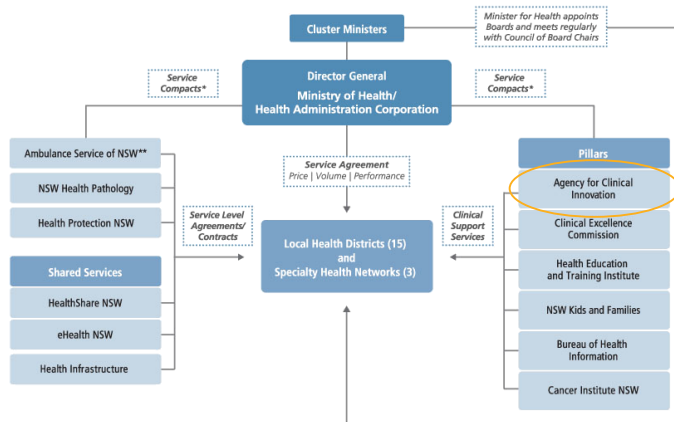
Cluster Ministers

Minister for Health appoints Boards and meets regularly with Council of Board Chairs

Service Compacts*

Director General

Ministry of Health/ Health Administration Corporation

Service Compacts*

Ambulance Service of NSW**

NSW Health Pathology

Health Protection NSW

Service Level Agreements/ Contracts

Service Agreement
Price | Volume | Performance

Local Health Districts (15) and Specialty Health Networks (3)

Clinical Support Services

Pillars

Agency for Clinical Innovation

Clinical Excellence Commission

Health Education and Training Institute

NSW Kids and Families

Bureau of Health Information

Cancer Institute NSW

Shared Services

HealthShare NSW

eHealth NSW

Health Infrastructure